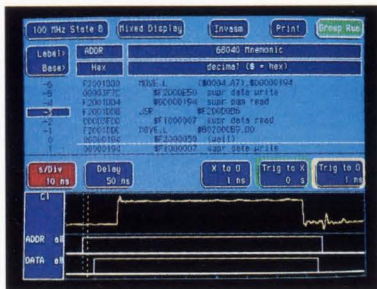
100 MHz State B

Mixed Display

Invasm

Print

Group Run

Label

ADDR

68040 Mnemonic

Base

Hex

decimal ($ = hex)

-6
-5
-4
-3
-2
-1
0
1

F2001000
F2001004
F20010D4
F20010D8
0000FFC
F20010DC
00000192
00000194

MOVE.L ($0034,A7),$00000194
$F2000E50 supr data write
$0C000194 supr pgm read
JSR $F2000086
$F1000007 supr data read
MOVE.L $00200000,D0
$F3000059 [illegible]
$F3000007 supr data write

s/Div
10 ns

Delay
50 ns

X to O
1 ns

Trig to X
0 s

Trig to O
1 ns

C1

ADDR all

DATA all